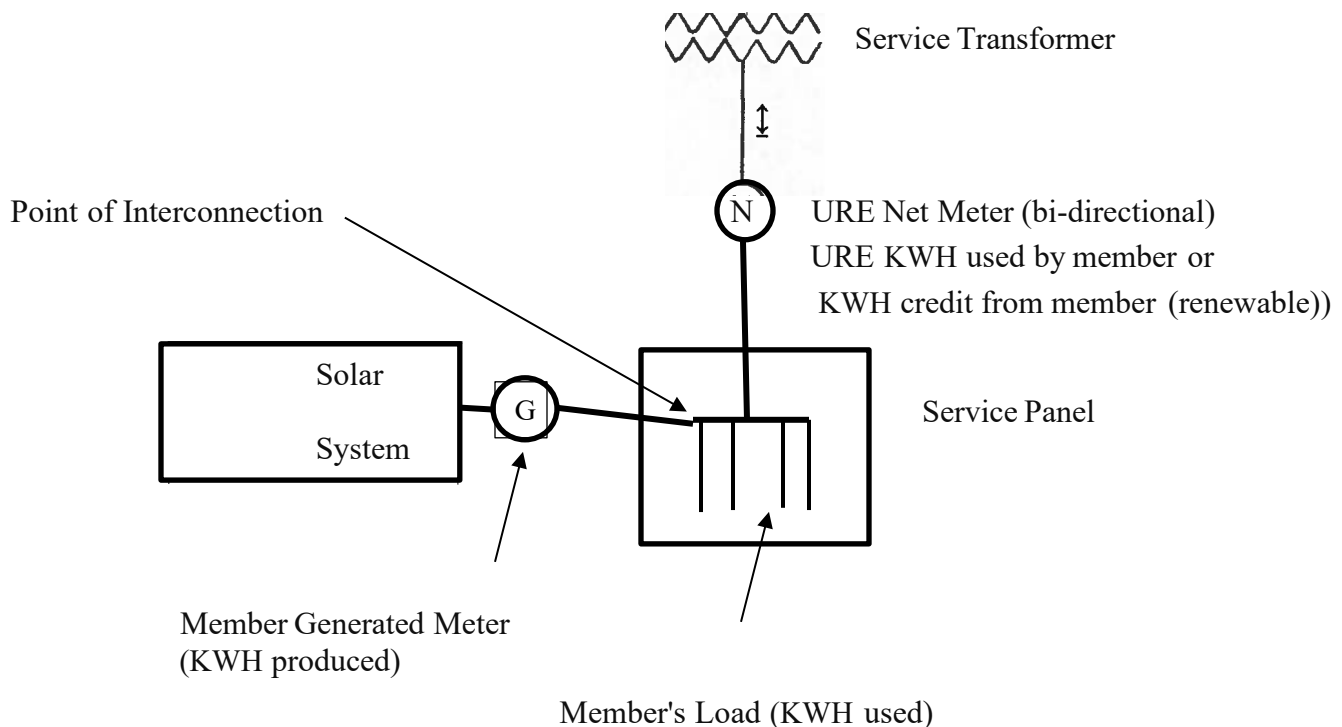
Service Transformer

Point of Interconnection

N

URE Net Meter (bi-directional)
URE KWH used by member or
KWH credit from member (renewable))

Solar
System

G

Service Panel

Member Generated Meter
(KWH produced)

Member's Load (KWH used)